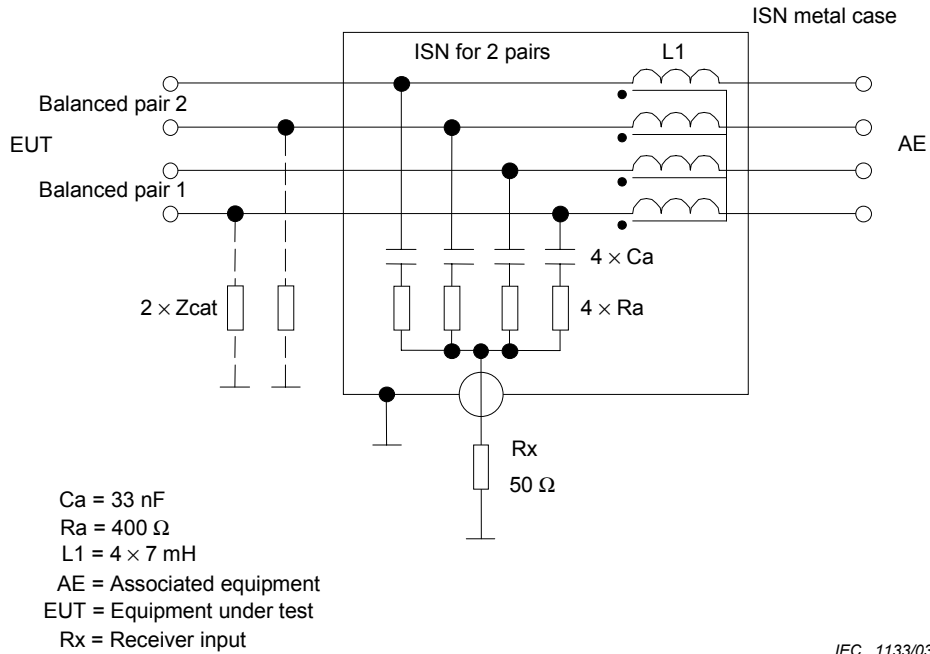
ISN metal case

ISN for 2 pairs

L1

Balanced pair 2

EUT

AE

Balanced pair 1

$4 \times$ Ca

$2 \times$ Zcat

$4 \times$ Ra

Rx

50 Ω

Ca = 33 nF
Ra = 400 Ω
L1 = $4 \times 7$ mH
AE = Associated equipment
EUT = Equipment under test
Rx = Receiver input

IEC 1133/03